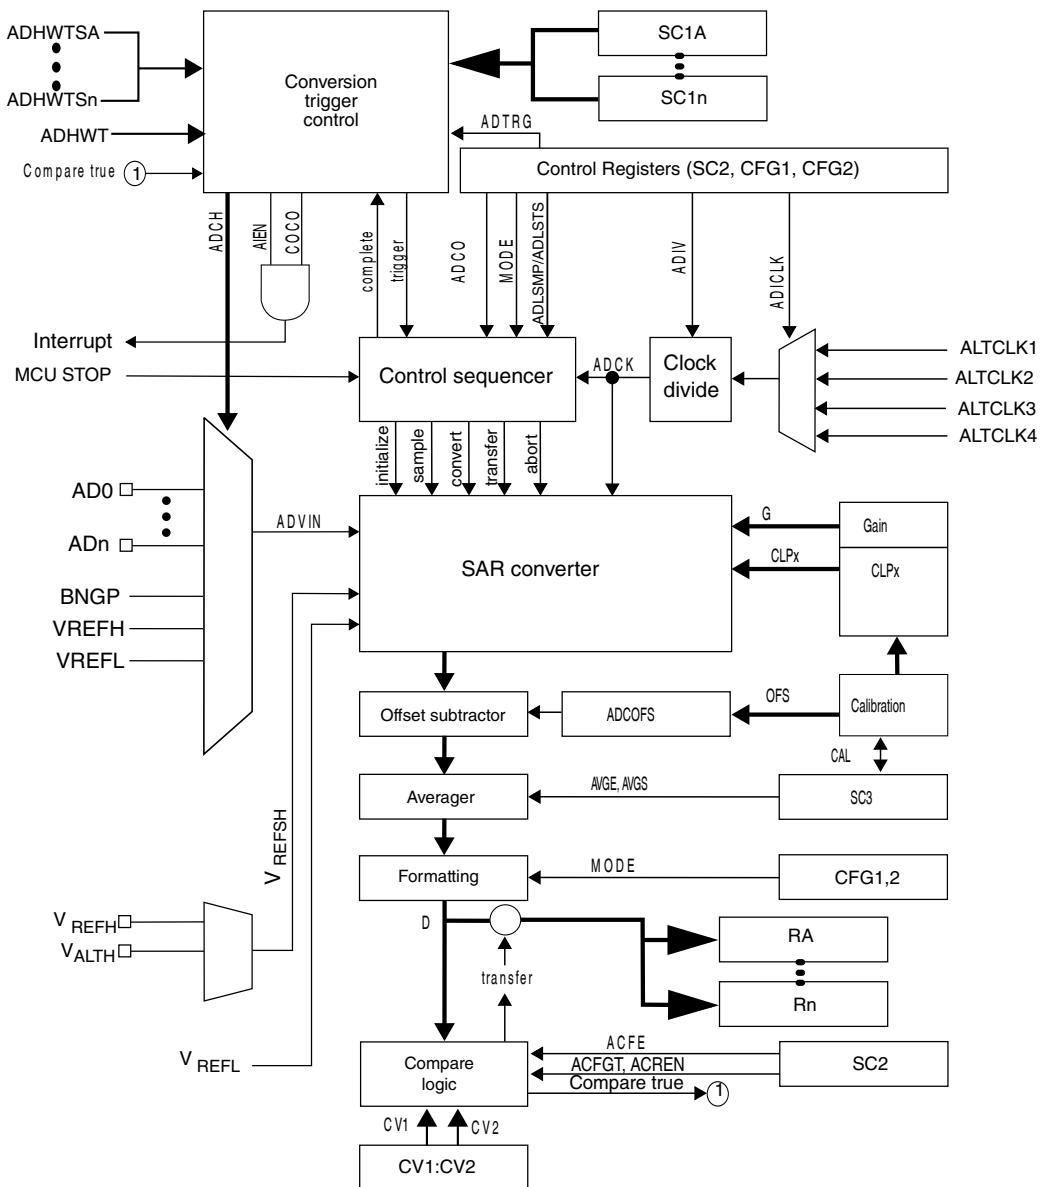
ADHWTSA
ADHWTSn
ADHWT
Compare true 1
Conversion trigger control
SC1A
SC1n
ADTRG
Control Registers (SC2, CFG1, CFG2)
ADCH
AIEN
COCO
complete
trigger
ADCO
MODE
ADLSMP/ADLSTS
ADIV
ADICLK
Interrupt
MCU STOP
Control sequencer
ADCK
Clock divide
ALTCLK1
ALTCLK2
ALTCLK3
ALTCLK4
initialize
sample
convert
transfer
abort
AD0
ADn
ADVIN
SAR converter
G
Gain
CLPx
CLPx
BNGP
VREFH
VREFL
Offset subtractor
ADCOFS
OFS
Calibration
CAL
Averager
AVGE, AVGS
SC3
$V_{REFSH}$
Formatting
MODE
CFG1,2
$V_{REFH}$
$V_{ALTH}$
D
RA
Rn
transfer
$V_{REFL}$
ACFE
ACFGT, ACREN
Compare logic
Compare true 1
SC2
CV1
CV2
CV1:CV2